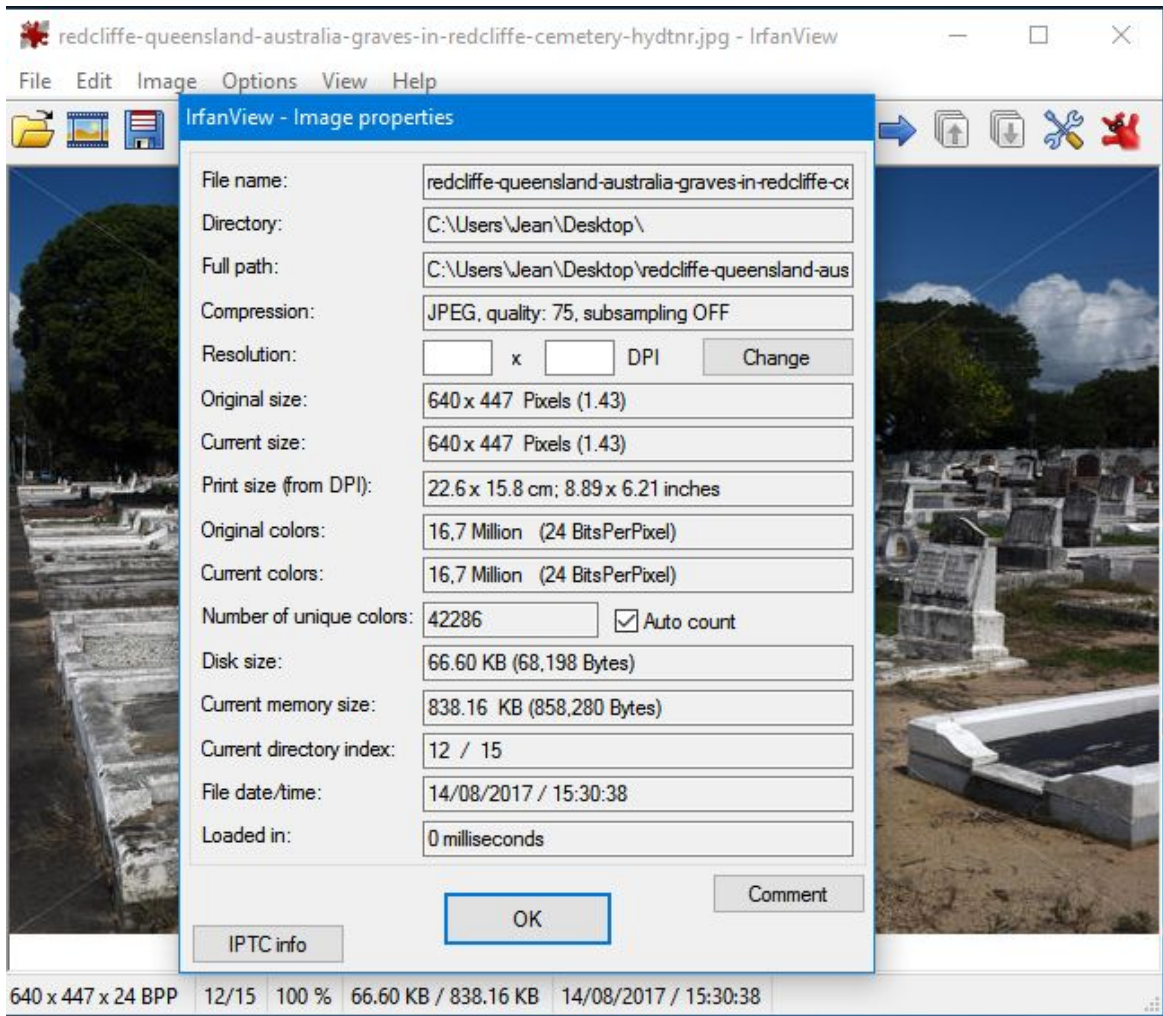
redcliffe-queensland-australia-graves-in-redcliffe-cemetery-hydtnr.jpg - IrfanView

File Edit Image Options View Help

IrfanView - Image properties

| | |
|---|---|
| File name: | redcliffe-queensland-australia-graves-in-redcliffe-ce |
| Directory: | C:\Users\Jean\Desktop\ |
| Full path: | C:\Users\Jean\Desktop\redcliffe-queensland-aus |
| Compression: | JPEG, quality: 75, subsampling OFF |
| Resolution: | x DPI Change |
| Original size: | 640 x 447 Pixels (1.43) |
| Current size: | 640 x 447 Pixels (1.43) |
| Print size (from DPI): | 22.6 x 15.8 cm; 8.89 x 6.21 inches |
| Original colors: | 16,7 Million (24 BitsPerPixel) |
| Current colors: | 16,7 Million (24 BitsPerPixel) |
| Number of unique colors: | 42286 Auto count |
| Disk size: | 66.60 KB (68,198 Bytes) |
| Current memory size: | 838.16 KB (858,280 Bytes) |
| Current directory index: | 12 / 15 |
| File date/time: | 14/08/2017 / 15:30:38 |
| Loaded in: | 0 milliseconds |

Comment

OK

IPTC info

640 x 447 x 24 BPP 12/15 100 % 66.60 KB / 838.16 KB 14/08/2017 / 15:30:38